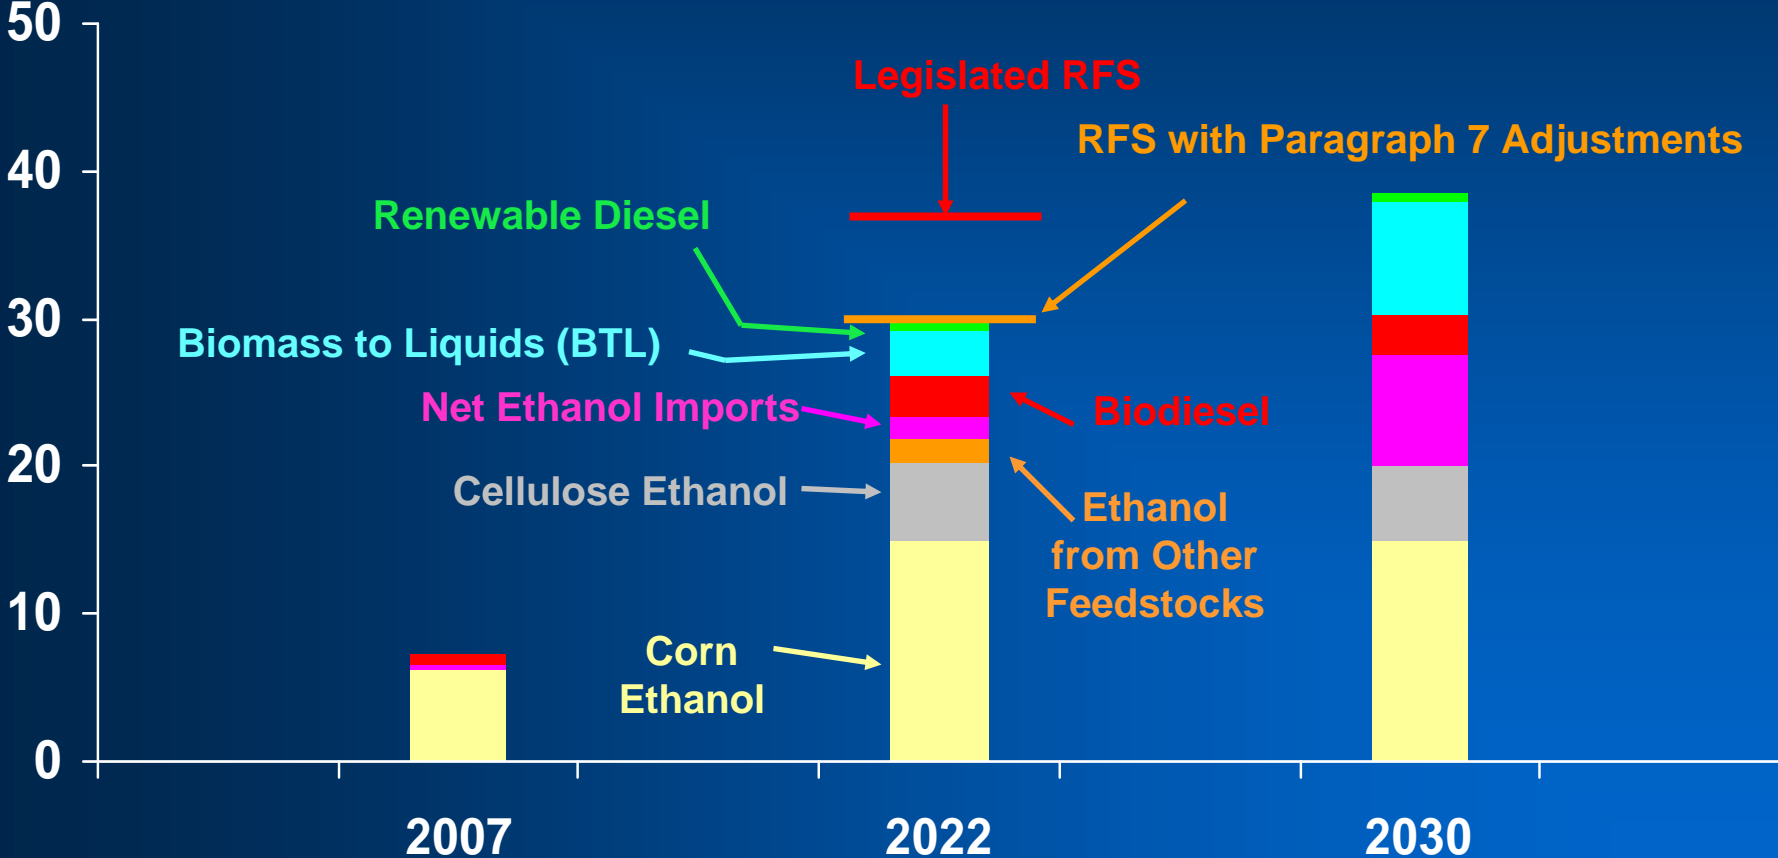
50
40
30
20
10
0

Legislated RFS
RFS with Paragraph 7 Adjustments
Renewable Diesel
Biomass to Liquids (BTL)
Net Ethanol Imports
Biodiesel
Cellulose Ethanol
Ethanol from Other Feedstocks
Corn Ethanol

2007
2022
2030